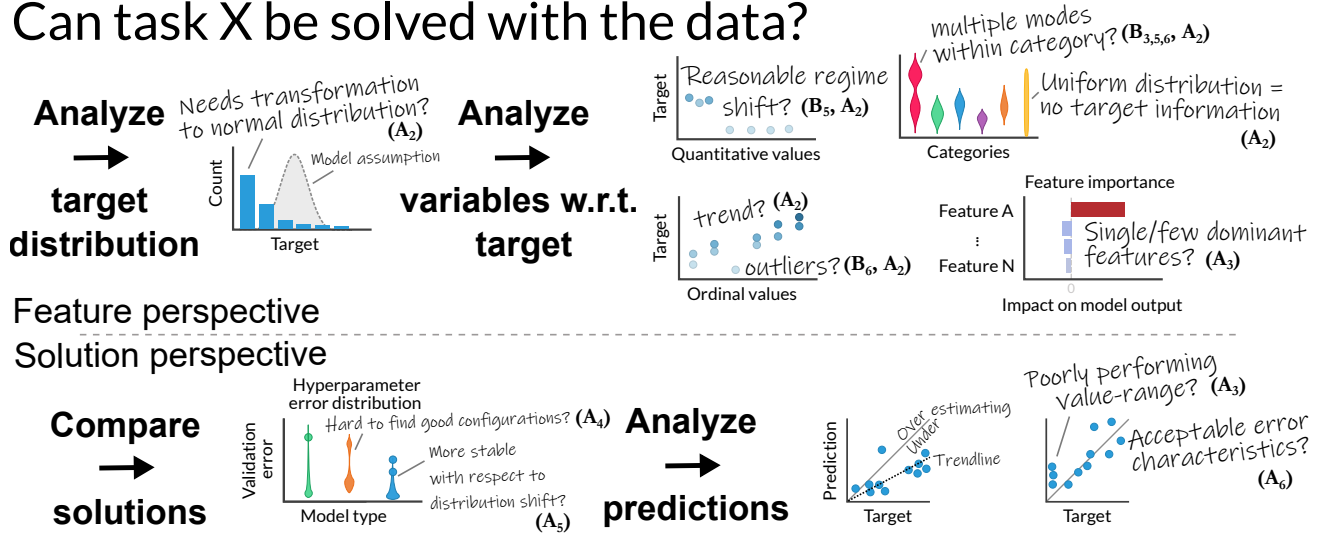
Can task X be solved with the data?

Analyze → target distribution

Needs transformation to normal distribution? ($A_2$)

Model assumption

Count

Target

Analyze → variables w.r.t. target

Target

Reasonable regime shift? ($B_5$, $A_2$)

Quantitative values

multiple modes within category? ($B_{3,5,6}$, $A_2$)

Uniform distribution = no target information ($A_2$)

Categories

Target

trend? ($A_2$)

outliers? ($B_6$, $A_2$)

Ordinal values

Feature importance

Feature A

⋮

Feature N

Single/few dominant features? ($A_3$)

0

Impact on model output

Feature perspective

Solution perspective

Compare → solutions

Hyperparameter error distribution

Hard to find good configurations? ($A_4$)

Validation error

More stable with respect to distribution shift? ($A_5$)

Model type

Analyze → predictions

Prediction

Over estimating

Under

Trendline

Target

Poorly performing value-range? ($A_3$)

Acceptable error characteristics? ($A_6$)

Target